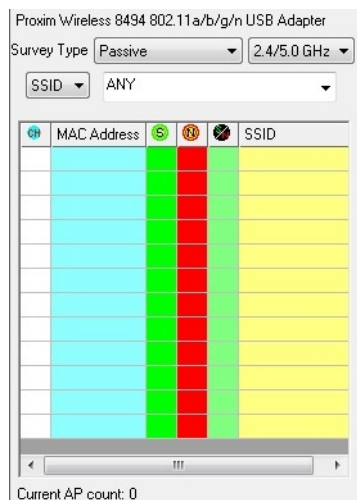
Proxim Wireless 8494 802.11a/b/g/n USB Adapter

Survey Type Passive ▾ 2.4/5.0 GHz ▾

SSID ▾ ANY ▾

| CH | MAC Address | S | N |  | SSID |
|---|---|---|---|---|---|
|  |  |  |  |  |  |
|  |  |  |  |  |  |
|  |  |  |  |  |  |
|  |  |  |  |  |  |
|  |  |  |  |  |  |
|  |  |  |  |  |  |
|  |  |  |  |  |  |
|  |  |  |  |  |  |
|  |  |  |  |  |  |
|  |  |  |  |  |  |
|  |  |  |  |  |  |
|  |  |  |  |  |  |

III

Current AP count: 0